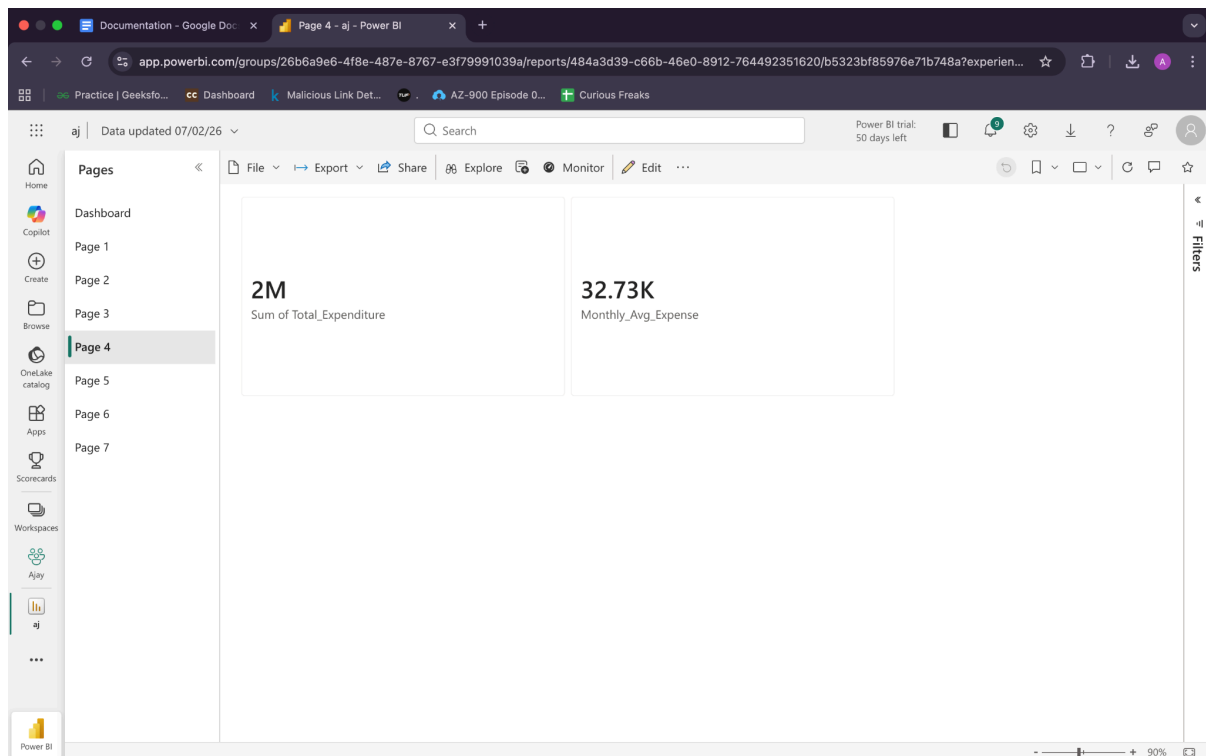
Documentation - Google Doc ×
Page 4 - aj - Power BI ×
+

app.powerbi.com/groups/26b6a9e6-4f8e-487e-8767-e3f79991039a/reports/484a3d39-c66b-46e0-8912-764492351620/b5323bf85976e71b748a?experien...

Practice | Geeksfo...
Dashboard
Malicious Link Det...
.
AZ-900 Episode 0...
Curious Freaks

aj | Data updated 07/02/26

Search

Power BI trial: 50 days left

9

Home
Copilot
Create
Browse
OneLake catalog
Apps
Scorecards
Workspaces
Ajay
aj
...
Power BI

Pages

Dashboard
Page 1
Page 2
Page 3
Page 4
Page 5
Page 6
Page 7

File
Export
Share
Explore
Monitor
Edit
...

2M
Sum of Total_Expenditure

32.73K
Monthly_Avg_Expense

Filters

90%